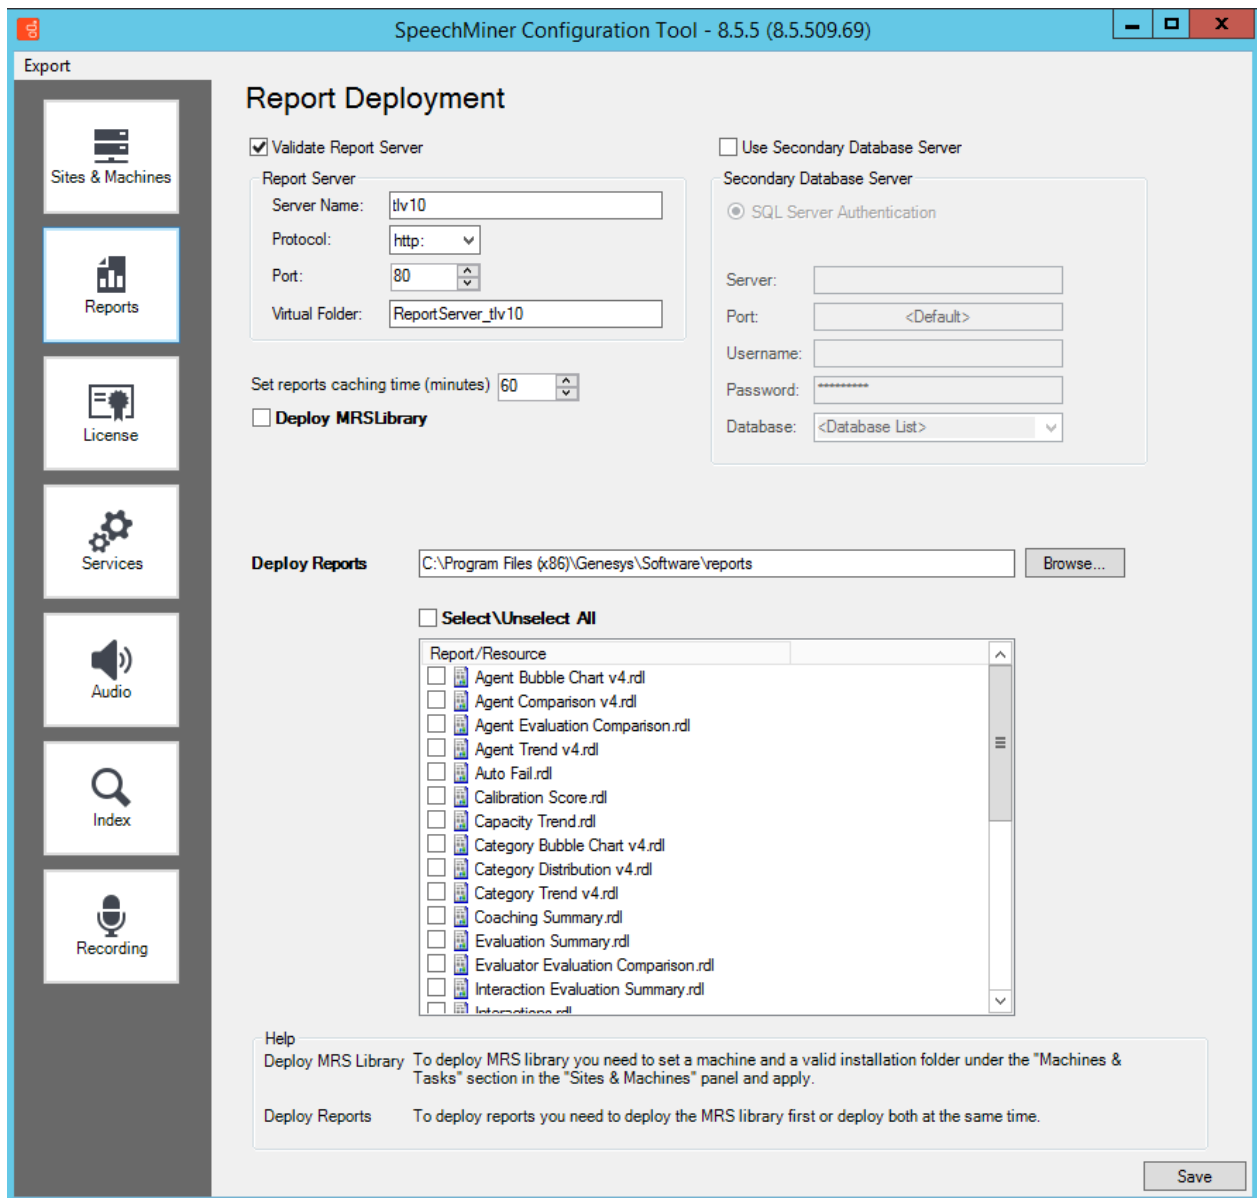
SpeechMiner Configuration Tool - 8.5.5 (8.5.509.69)

Export

Sites & Machines

Reports

License

Services

Audio

Index

Recording

Report Deployment

Validate Report Server

Report Server

Server Name: tlv10

Protocol: http:

Port: 80

Virtual Folder: ReportServer_tlv10

Use Secondary Database Server

Secondary Database Server

SQL Server Authentication

Server:

Port: <Default>

Username:

Password: **********

Database: <Database List>

Set reports caching time (minutes) 60

Deploy MRSLibrary

Deploy Reports C:\Program Files (x86)\Genesys\Software\reports Browse...

Select\Unselect All

| Report/Resource |
|---|
| Agent Bubble Chart v4.rdl |
| Agent Comparison v4.rdl |
| Agent Evaluation Comparison.rdl |
| Agent Trend v4.rdl |
| Auto Fail.rdl |
| Calibration Score.rdl |
| Capacity Trend.rdl |
| Category Bubble Chart v4.rdl |
| Category Distribution v4.rdl |
| Category Trend v4.rdl |
| Coaching Summary.rdl |
| Evaluation Summary.rdl |
| Evaluator Evaluation Comparison.rdl |
| Interaction Evaluation Summary.rdl |
| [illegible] |

Help

Deploy MRS Library To deploy MRS library you need to set a machine and a valid installation folder under the "Machines & Tasks" section in the "Sites & Machines" panel and apply.

Deploy Reports To deploy reports you need to deploy the MRS library first or deploy both at the same time.

Save